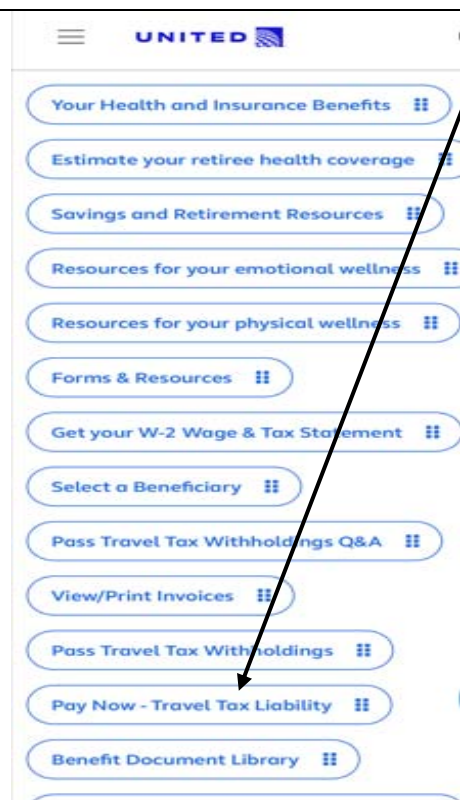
UNITED

Your Health and Insurance Benefits

Estimate your retiree health coverage

Savings and Retirement Resources

Resources for your emotional wellness

Resources for your physical wellness

Forms & Resources

Get your W-2 Wage & Tax Statement

Select a Beneficiary

Pass Travel Tax Withholdings Q&A

View/Print Invoices

Pass Travel Tax Withholdings

Pay Now - Travel Tax Liability

Benefit Document Library